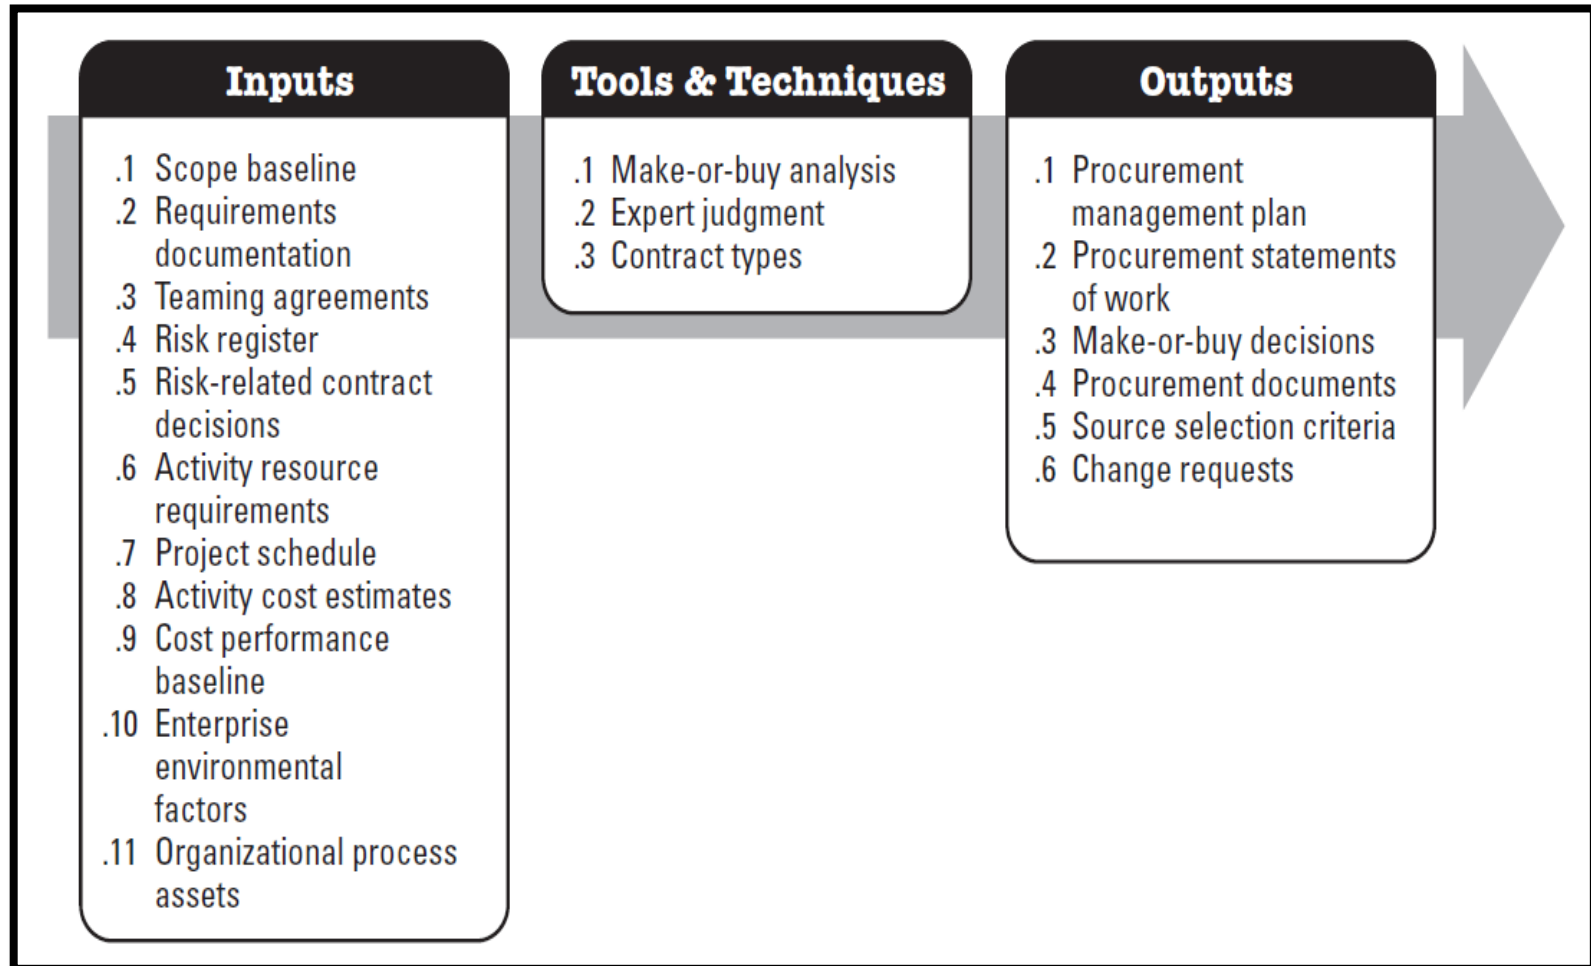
Inputs

.1 Scope baseline
.2 Requirements documentation
.3 Teaming agreements
.4 Risk register
.5 Risk-related contract decisions
.6 Activity resource requirements
.7 Project schedule
.8 Activity cost estimates
.9 Cost performance baseline
.10 Enterprise environmental factors
.11 Organizational process assets

Tools & Techniques

.1 Make-or-buy analysis
.2 Expert judgment
.3 Contract types

Outputs

.1 Procurement management plan
.2 Procurement statements of work
.3 Make-or-buy decisions
.4 Procurement documents
.5 Source selection criteria
.6 Change requests